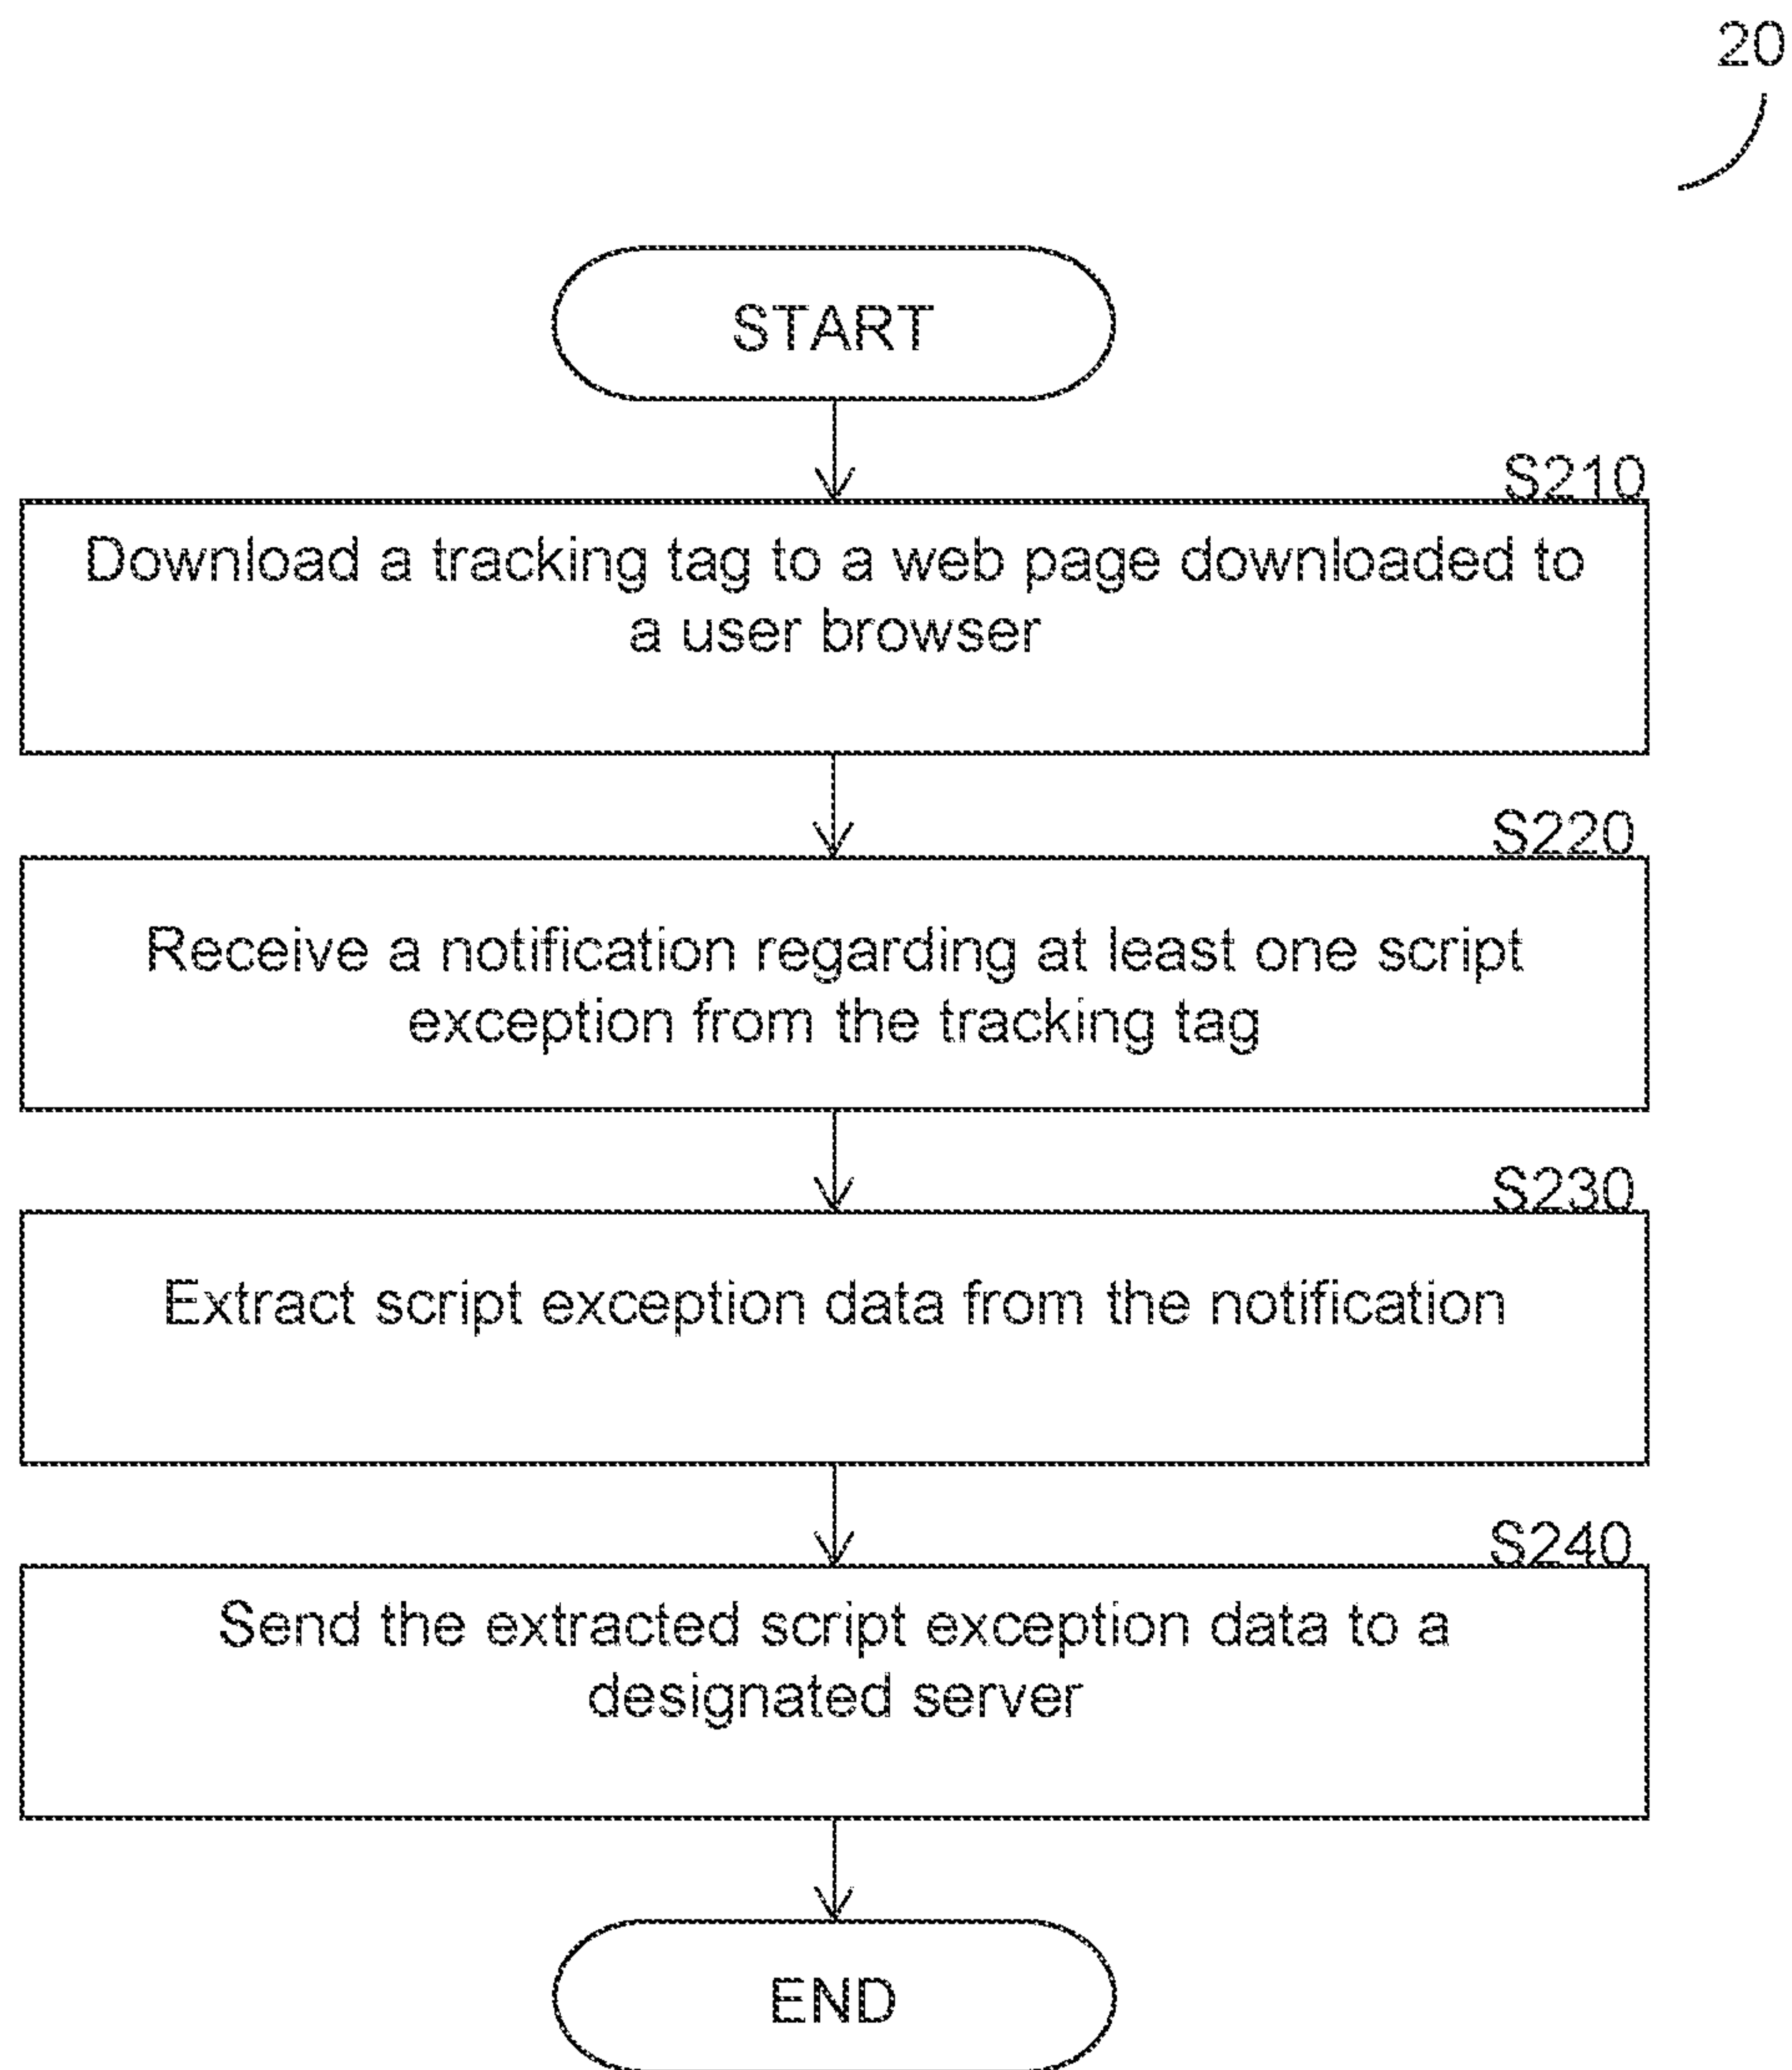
20

START

S210

Download a tracking tag to a web page downloaded to a user browser

S220

Receive a notification regarding at least one script exception from the tracking tag

S230

Extract script exception data from the notification

S240

Send the extracted script exception data to a designated server

END